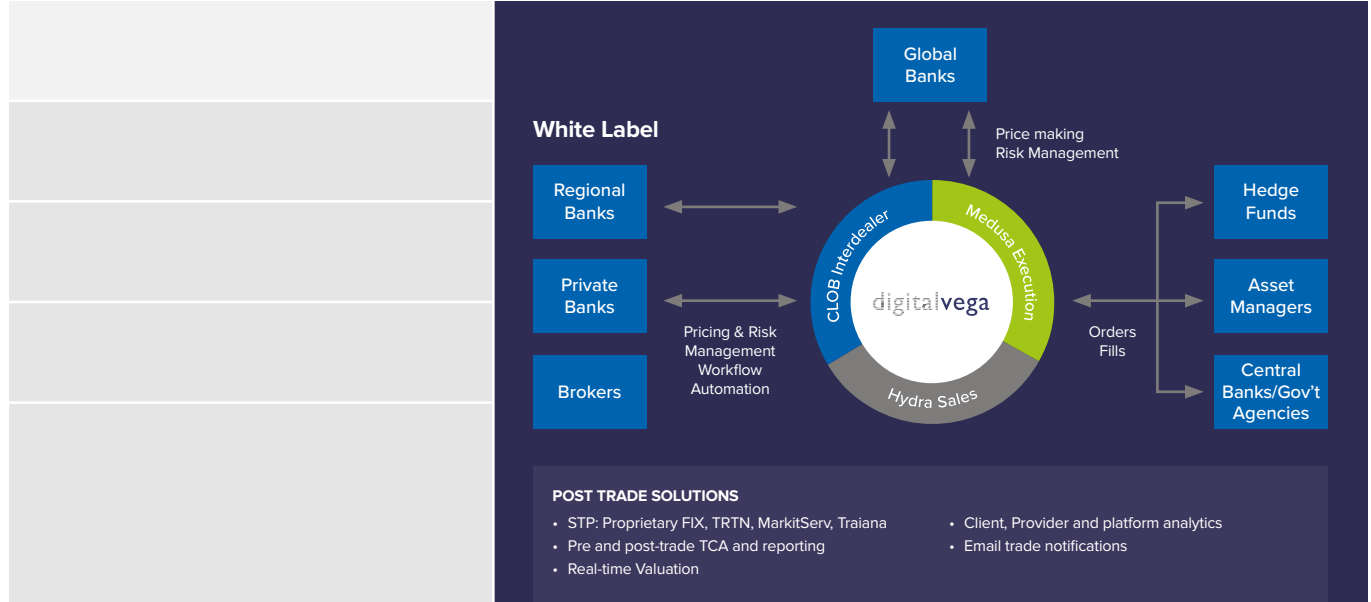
Global Banks

White Label

Price making
Risk Management

Regional Banks

Private Banks

Brokers

Pricing & Risk Management Workflow Automation

CLOB Interdealer

Medusa Execution

digitalvega

Hydra Sales

Orders
Fills

Hedge Funds

Asset Managers

Central Banks/Gov't Agencies

POST TRADE SOLUTIONS

• STP: Proprietary FIX, TRTN, MarkitServ, Traiana
• Pre and post-trade TCA and reporting
• Real-time Valuation

• Client, Provider and platform analytics
• Email trade notifications